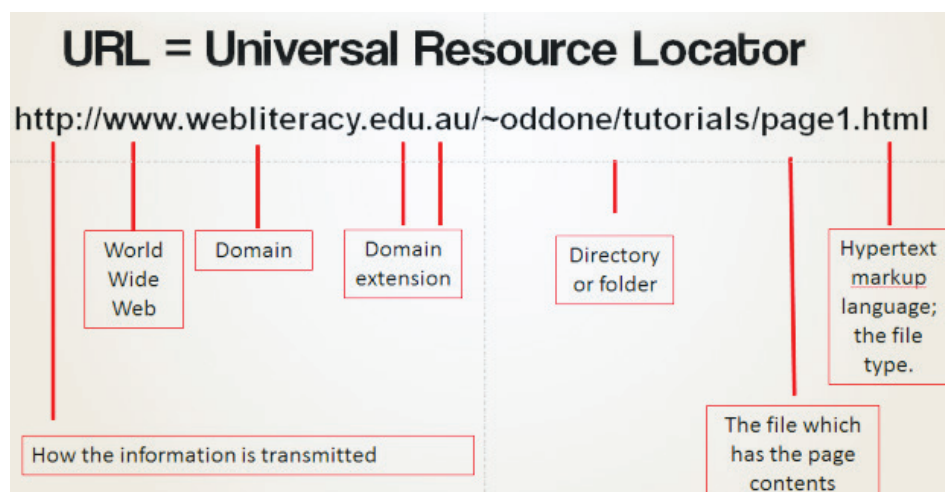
URL = Universal Resource Locator

http://www.webliteracy.edu.au/~oddone/tutorials/page1.html

World Wide Web

Domain

Domain extension

Directory or folder

Hypertext markup language; the file type.

How the information is transmitted

The file which has the page contents